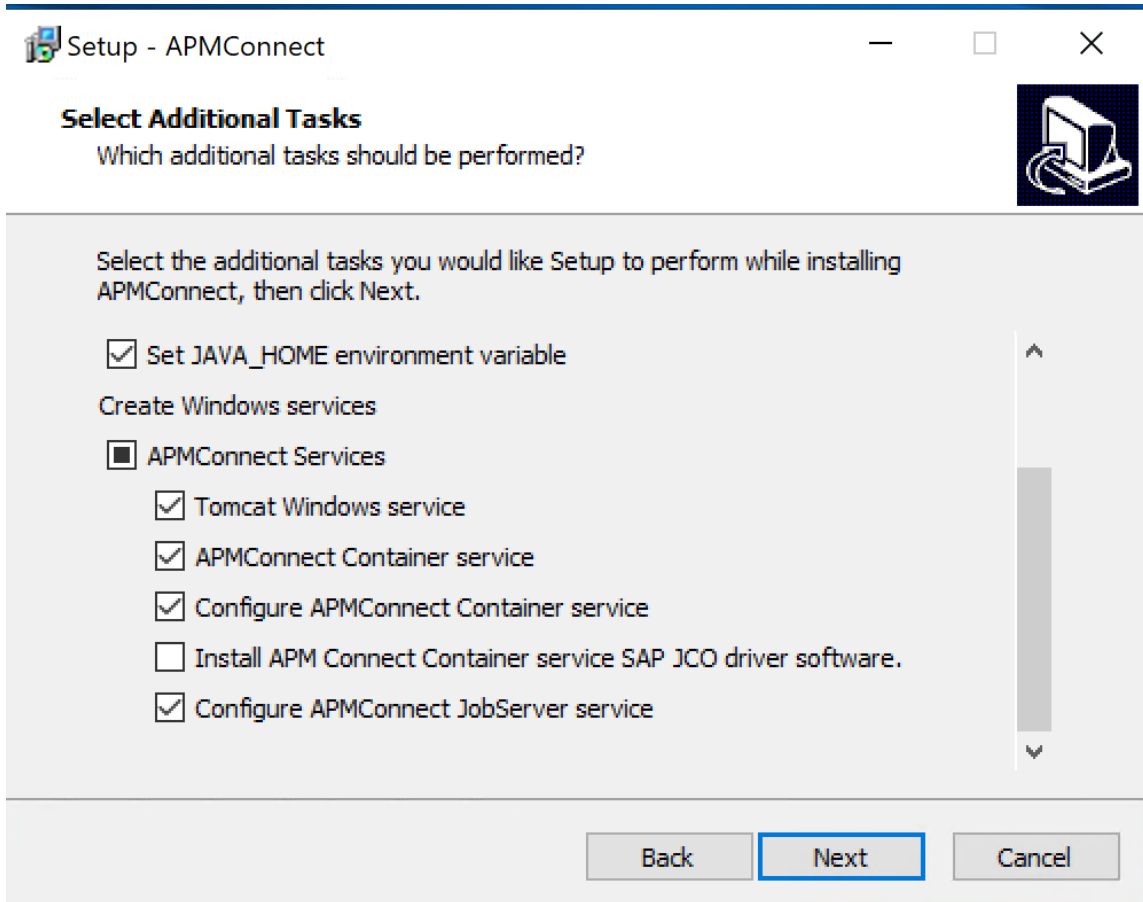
Setup - APMConnect

Select Additional Tasks
Which additional tasks should be performed?

Select the additional tasks you would like Setup to perform while installing APMConnect, then click Next.

Set JAVA_HOME environment variable

Create Windows services

APMConnect Services

Tomcat Windows service

APMConnect Container service

Configure APMConnect Container service

Install APM Connect Container service SAP JCO driver software.

Configure APMConnect JobServer service

Back
Next
Cancel